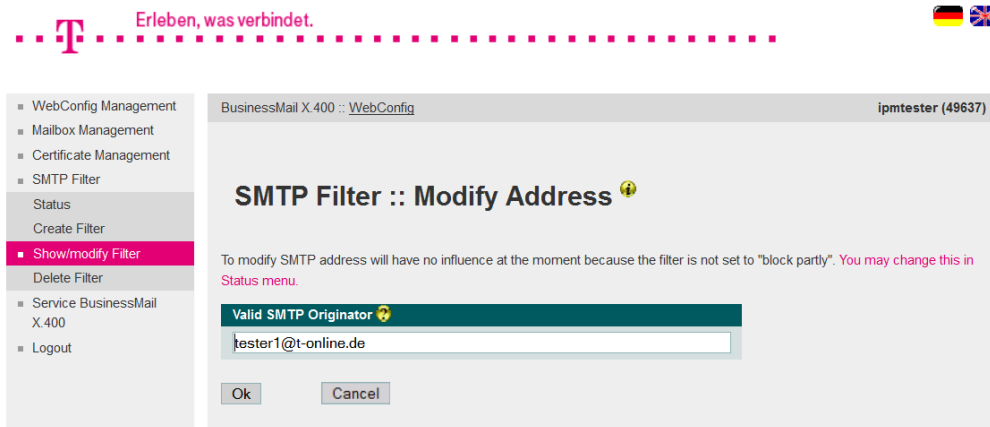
T

Erleben, was verbindet.

WebConfig Management
Mailbox Management
Certificate Management
SMTP Filter
Status
Create Filter
Show/modify Filter
Delete Filter
Service BusinessMail X.400
Logout

BusinessMail X.400 :: WebConfig

ipmtester (49637)

SMTP Filter :: Modify Address

To modify SMTP address will have no influence at the moment because the filter is not set to "block partly". You may change this in Status menu.

Valid SMTP Originator

tester1@t-online.de

Ok

Cancel